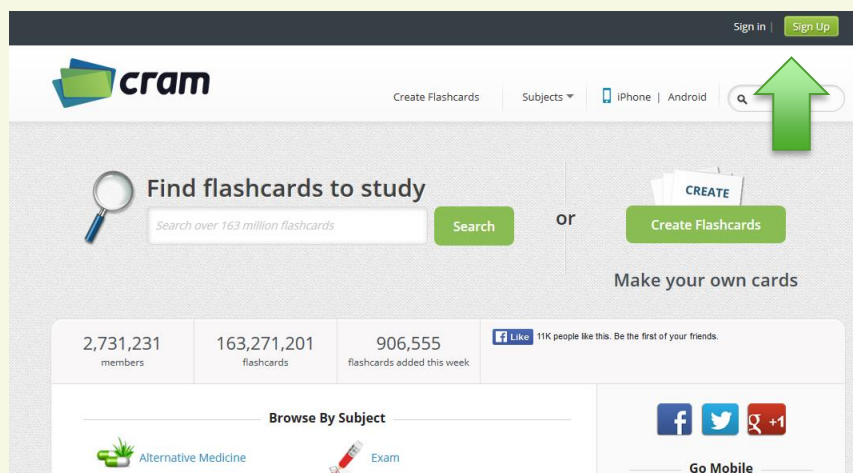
Sign in | Sign Up

cram

Create Flashcards Subjects iPhone | Android

Find flashcards to study

Search over 163 million flashcards

Search

or

CREATE

Create Flashcards

Make your own cards

2,731,231
members

163,271,201
flashcards

906,555
flashcards added this week

Like 11K people like this. Be the first of your friends.

Browse By Subject

Alternative Medicine

Exam

+1

Go Mobile